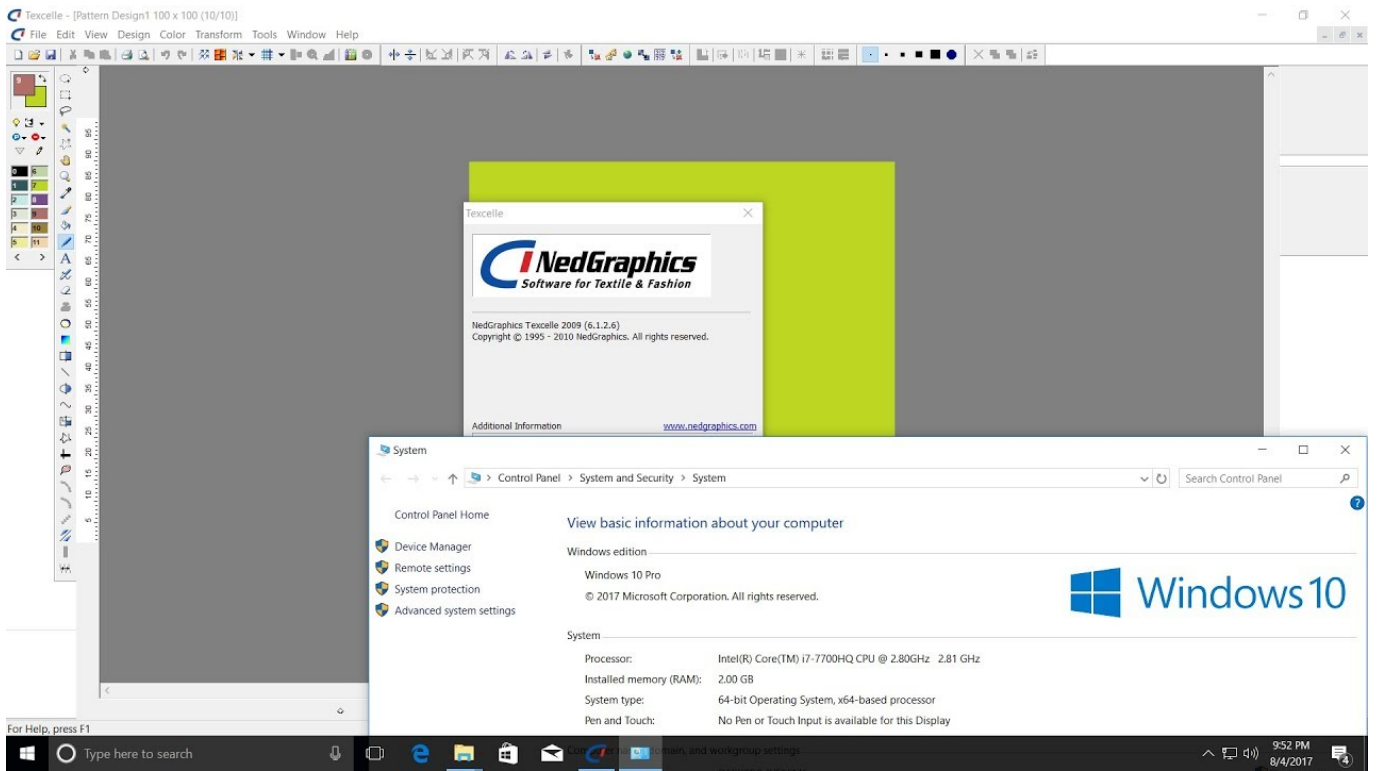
Texcelle - [Pattern Design1 100 x 100 (10/10)]

File Edit View Design Color Transform Tools Window Help

Texcelle

NedGraphics
Software for Textile & Fashion

NedGraphics Texcelle 2009 (6.1.2.6)
Copyright © 1995 - 2010 NedGraphics. All rights reserved.

Additional Information www.nedgraphics.com

System

Control Panel > System and Security > System

Search Control Panel

Control Panel Home

Device Manager
Remote settings
System protection
Advanced system settings

View basic information about your computer

Windows edition

Windows 10 Pro
© 2017 Microsoft Corporation. All rights reserved.

Windows 10

System

| | |
|---|---|
| Processor: | Intel(R) Core(TM) i7-7700HQ CPU @ 2.80GHz 2.81 GHz |
| Installed memory (RAM): | 2.00 GB |
| System type: | 64-bit Operating System, x64-based processor |
| Pen and Touch: | No Pen or Touch Input is available for this Display |

For Help, press F1

Type here to search

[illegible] main, and workgroup settings

9:52 PM
8/4/2017

4